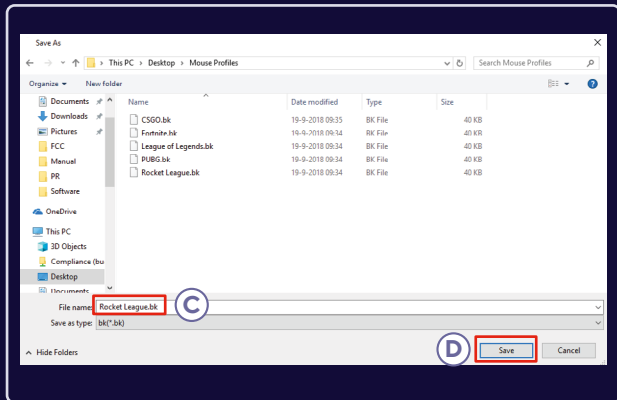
Save As

This PC > Desktop > Mouse Profiles

Search Mouse Profiles

Organize ▾ New folder

Documents
Downloads
Pictures
FCC
Manual
PR
Software
OneDrive
This PC
3D Objects
Compliance (bu
Desktop
Documents

| Name | Date modified | Type | Size |
|---|---|---|---|
| CSGO.bk | 19-9-2018 09:35 | BK Files | 40 KB |
| Fortnite.bk | 19-9-2018 09:34 | BK Files | 40 KB |
| League of Legends.bk | 19-9-2018 09:34 | BK Files | 40 KB |
| PUBG.bk | 19-9-2018 09:34 | BK Files | 40 KB |
| Rocket League.bk | 19-9-2018 09:34 | BK Files | 40 KB |

File name: Rocket League.bk
C
Save as type: bk(*.bk)

Hide Folders

D
Save
Cancel